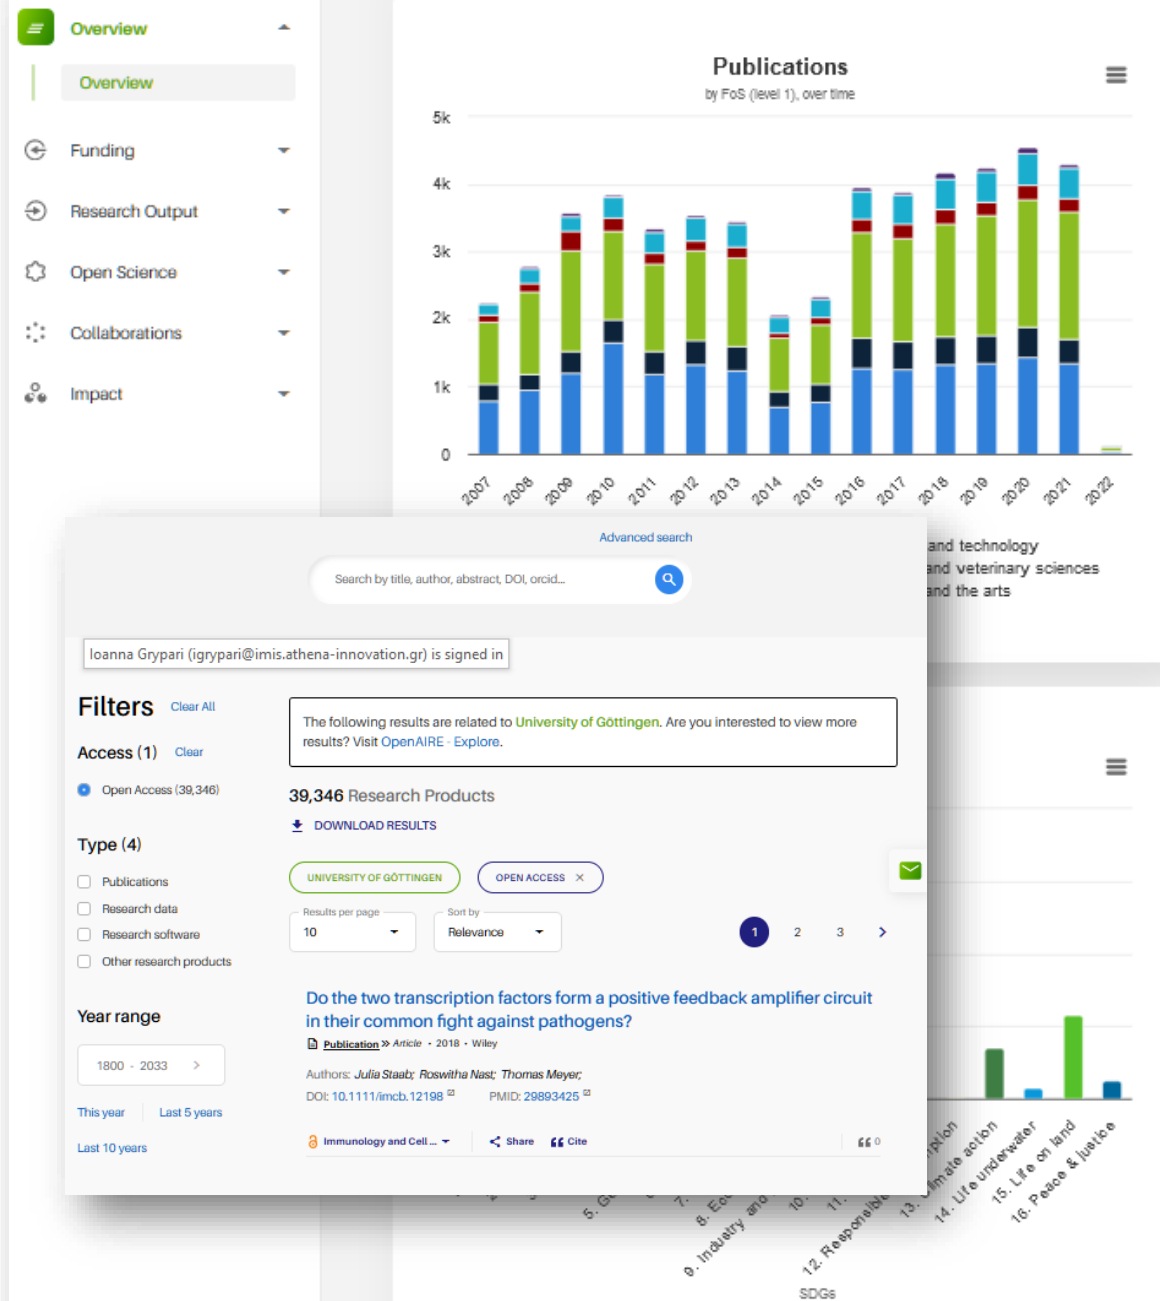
Overview

Overview

Funding

Research Output

Open Science

Collaborations

Impact

Publications

by FoS (level 1), over time

5k
4k
3k
2k
1k
0

2007 2008 2009 2010 2011 2012 2013 2014 2015 2016 2017 2018 2019 2020 2021 2022

and technology
and veterinary sciences
and the arts

Advanced search

Search by title, author, abstract, DOI, orcid...

Ioanna Grypari (igrypari@imis.athena-innovation.gr) is signed in

Filters Clear All

Access (1) Clear

Open Access (39,346)

Type (4)

Publications

Research data

Research software

Other research products

Year range

1800 - 2033

This year Last 5 years

Last 10 years

The following results are related to University of Göttingen. Are you interested to view more results? Visit OpenAIRE - Explore.

39,346 Research Products

DOWNLOAD RESULTS

UNIVERSITY OF GÖTTINGEN

OPEN ACCESS ×

Results per page
10

Sort by
Relevance

1 2 3 >

Do the two transcription factors form a positive feedback amplifier circuit in their common fight against pathogens?

Publication » Article • 2018 • Wiley

Authors: Julia Staab; Roswitha Nast; Thomas Meyer;

DOI: 10.1111/imcb.12198

PMID: 29893425

Immunology and Cell ...

Share

Cite

0

5. G

7.

8. Ec

9. Industry and

10.

11.

12. Responsible

13. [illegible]mption

13. Climate action

14. Life underwater

15. Life on land

16. Peace & justice

SDGs